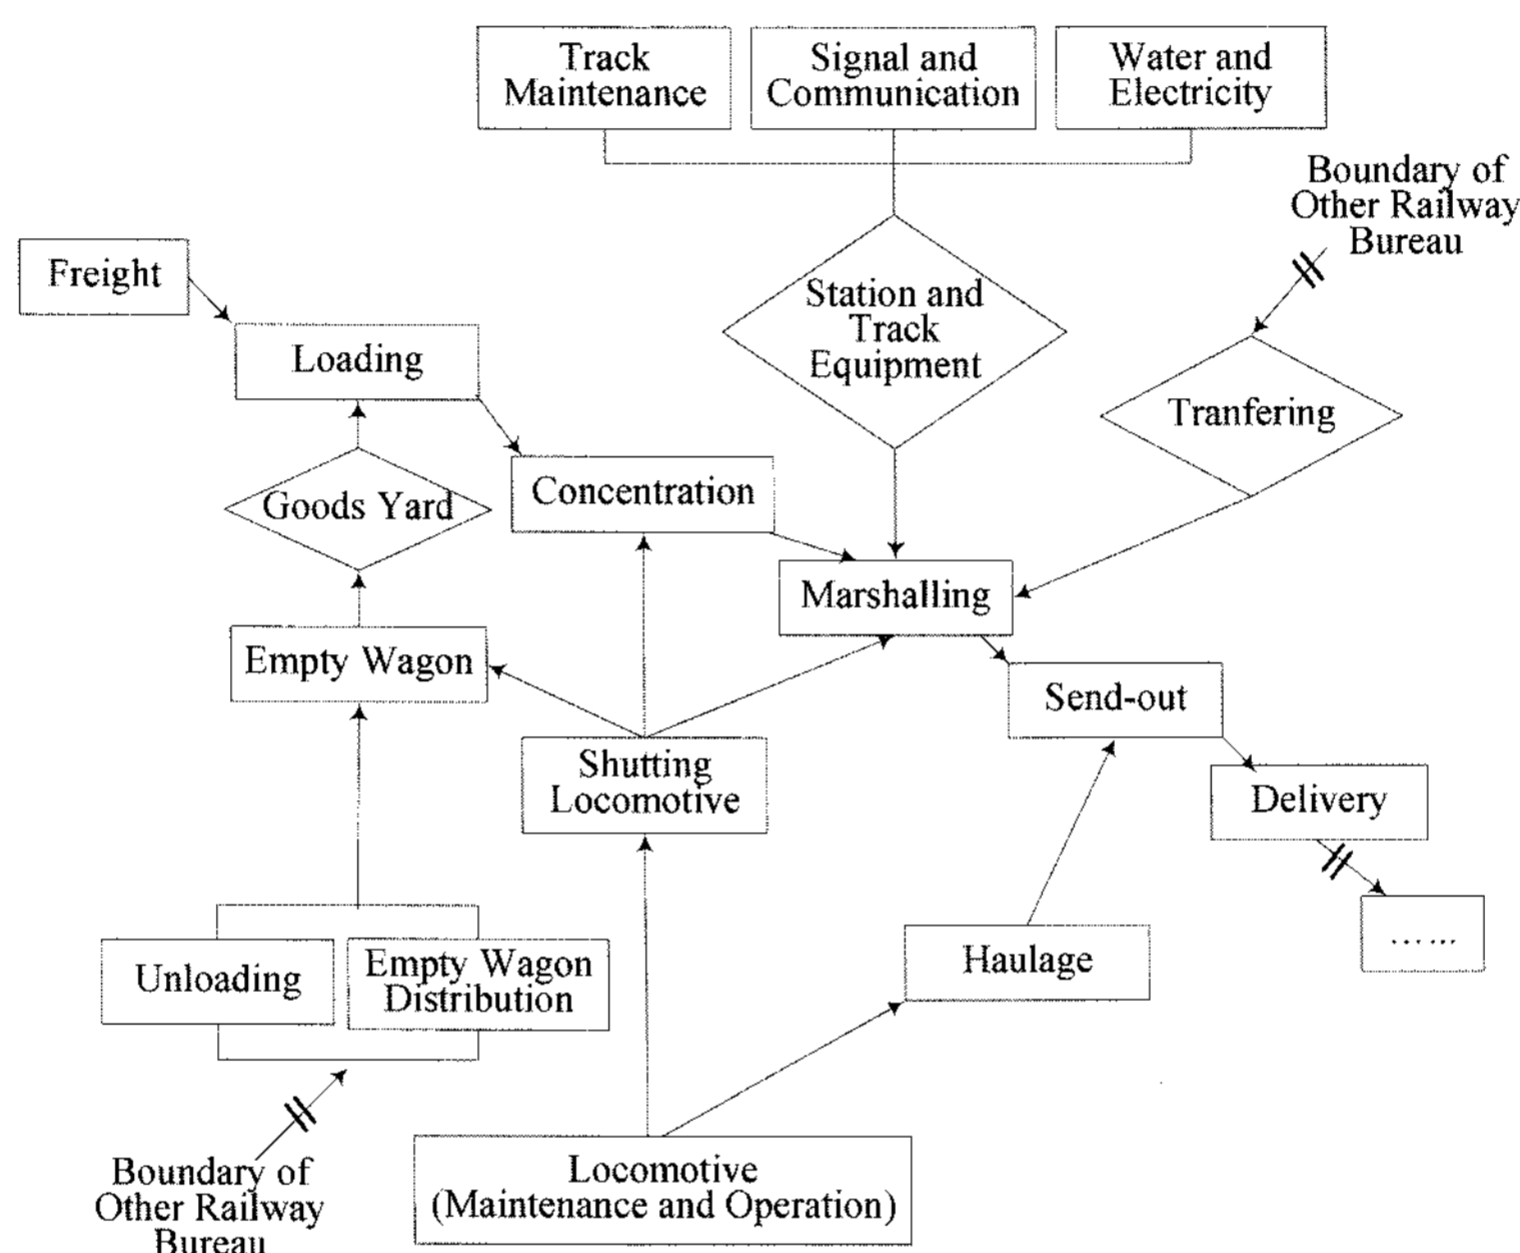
Track Maintenance

Signal and Communication

Water and Electricity

Boundary of Other Railway Bureau

Freight

Loading

Station and Track Equipment

Tranfering

Goods Yard

Concentration

Marshalling

Empty Wagon

Send-out

Shutting Locomotive

Delivery

……

Unloading

Empty Wagon Distribution

Haulage

Boundary of Other Railway Bureau

Locomotive (Maintenance and Operation)